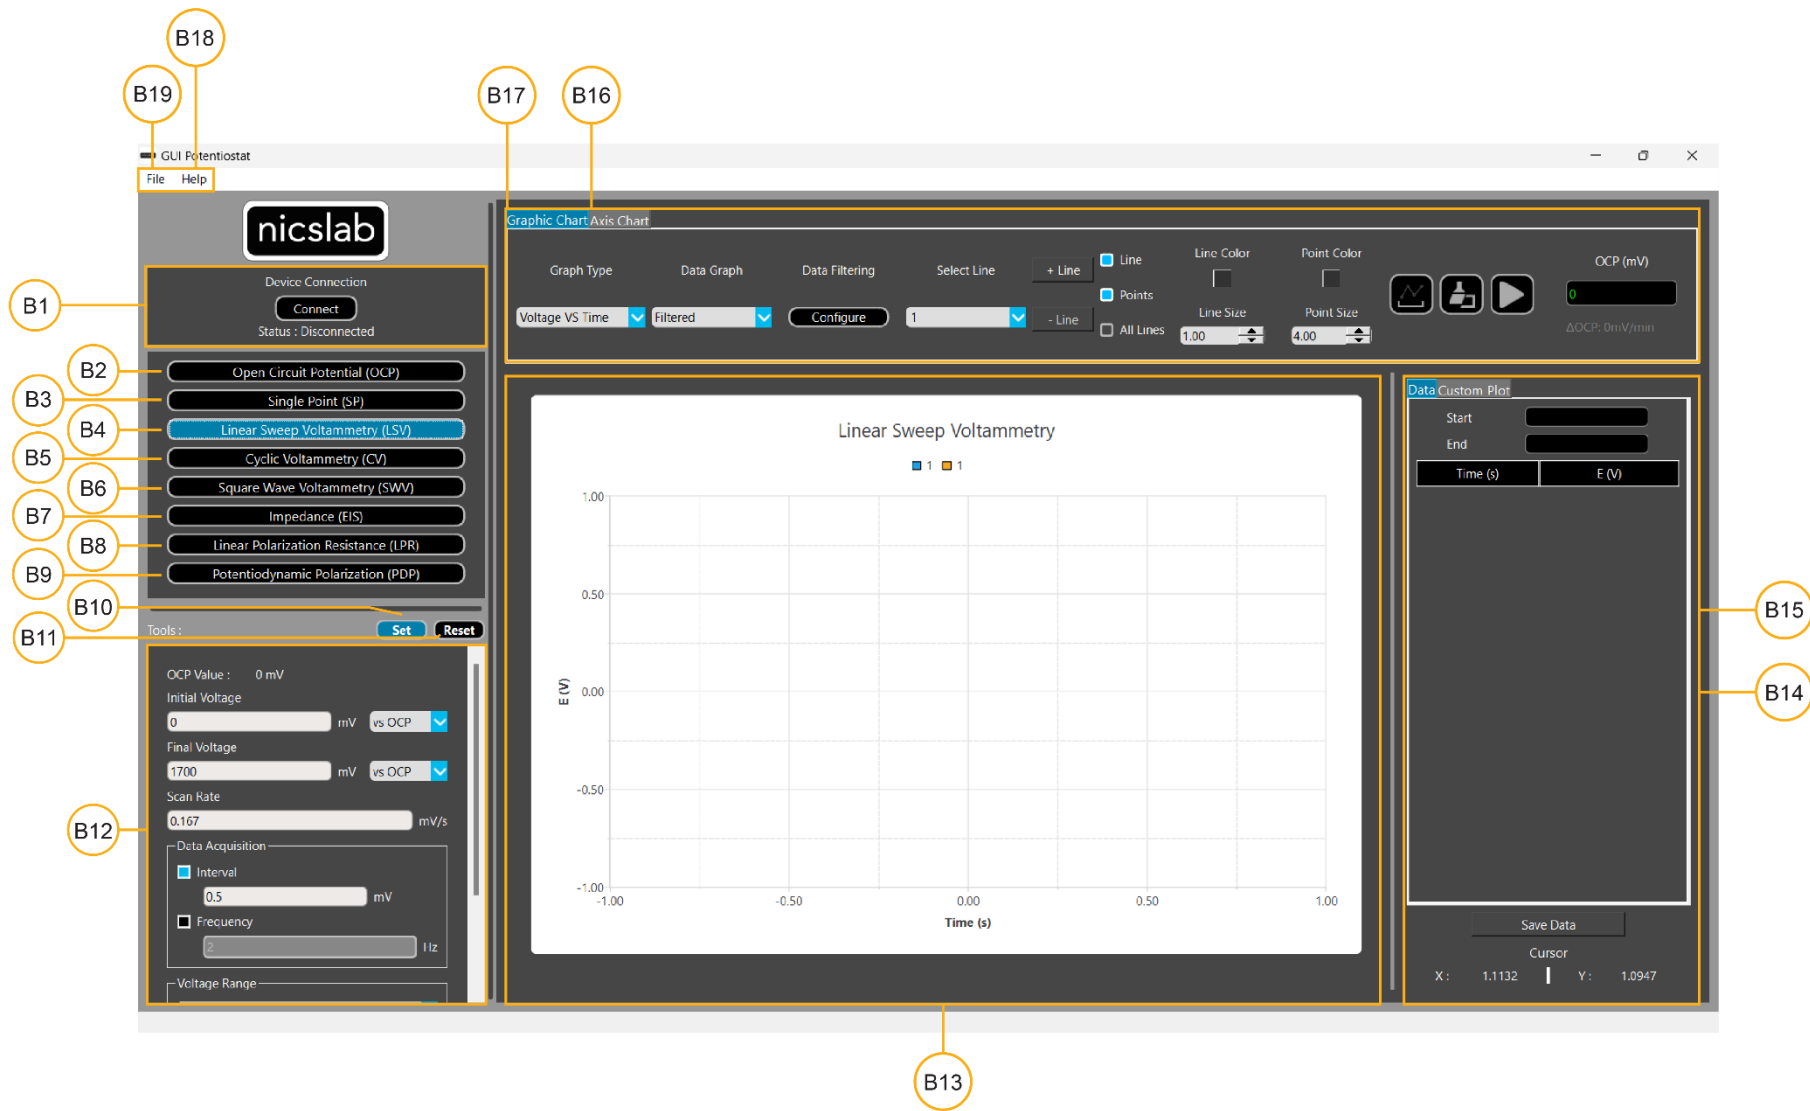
B18
B19
B17
B16
GUI Potentiostat
File Help
nicslab
Device Connection
Connect
Status : Disconnected
B1
B2
B3
B4
B5
B6
B7
B8
B9
B10
B11
Open Circuit Potential (OCP)
Single Point (SP)
Linear Sweep Voltammetry (LSV)
Cyclic Voltammetry (CV)
Square Wave Voltammetry (SWV)
Impedance (EIS)
Linear Polarization Resistance (LPR)
Potentiodynamic Polarization (PDP)
Tools :
Set
Reset
OCP Value : 0 mV
Initial Voltage
0
mV
vs OCP
Final Voltage
1700
mV
vs OCP
Scan Rate
0.167
mV/s
B12
Data Acquisition
Interval
0.5
mV
Frequency
2
Hz
Voltage Range
Graphic Chart Axis Chart
Graph Type
Voltage VS Time
Data Graph
Filtered
Data Filtering
Configure
Select Line
1
+ Line
- Line
Line
Points
All Lines
Line Color
Line Size
1.00
Point Color
Point Size
4.00
OCP (mV)
0
ΔOCP: 0mV/min
Linear Sweep Voltammetry
1 1
1.00
0.50
0.00
-0.50
-1.00
E (V)
-1.00
-0.50
0.00
0.50
1.00
Time (s)
Data Custom Plot
Start
End
| Time (s) | E (V) |
|---|---|
Save Data
Cursor
X : 1.1132 Y : 1.0947
B15
B14
B13